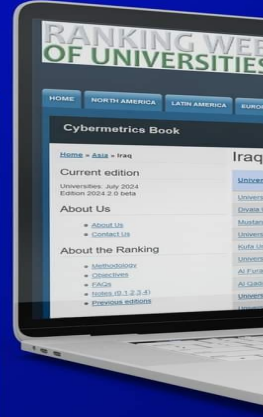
RANKING WEB OF UNIVERSITIES

HOME
NORTH AMERICA
LATIN AMERICA
EURO

Cybermetrics Book

Home » Asia » Iraq

Current edition

Universities: July 2024
Edition 2024.2.0 beta

About Us

About Us
Contact Us

About the Ranking

Methodology
Objectives
FAQs
Notes (0,1,2,3,4)
Previous editions

Iraq

Univers
Univers
Diyala
Mustan
Univers
Univers
Kufa U
Univers
Al Fura
Al Qadi
Univers